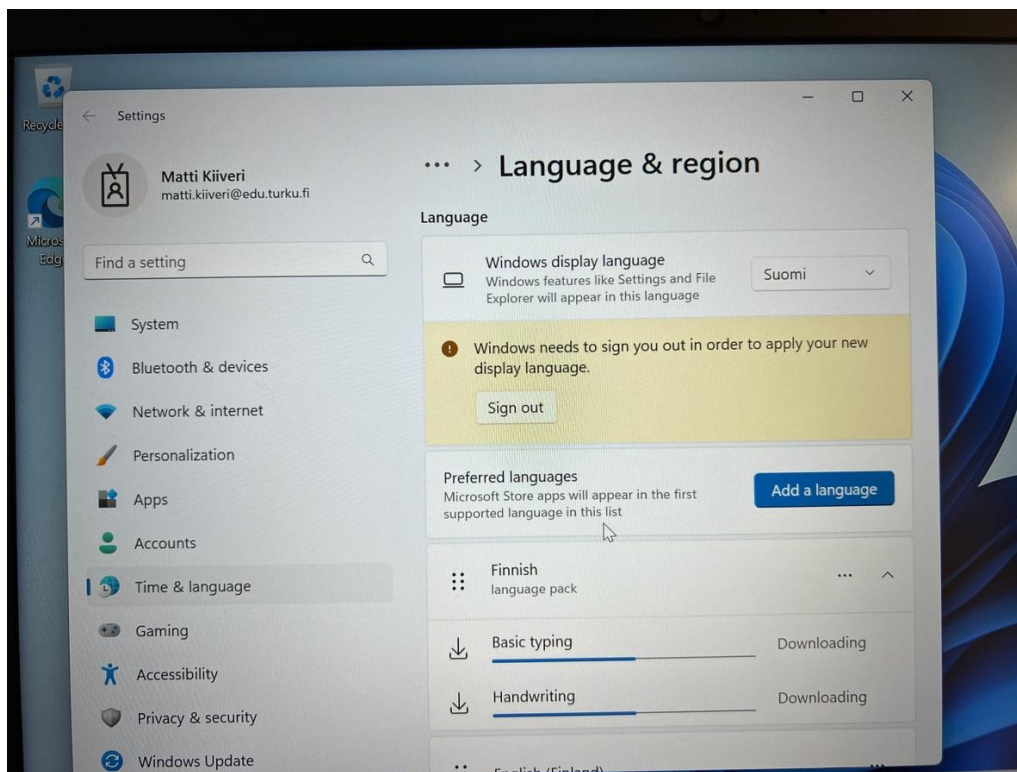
Recycle

Micros Edg

Settings

Matti Kiiveri
matti.kiiveri@edu.turku.fi

Find a setting

System

Bluetooth & devices

Network & internet

Personalization

Apps

Accounts

Time & language

Gaming

Accessibility

Privacy & security

Windows Update

... > Language & region

Language

Windows display language
Windows features like Settings and File Explorer will appear in this language

Suomi

Windows needs to sign you out in order to apply your new display language.

Sign out

Preferred languages
Microsoft Store apps will appear in the first supported language in this list

Add a language

Finnish
language pack

Basic typing

Downloading

Handwriting

Downloading

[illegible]